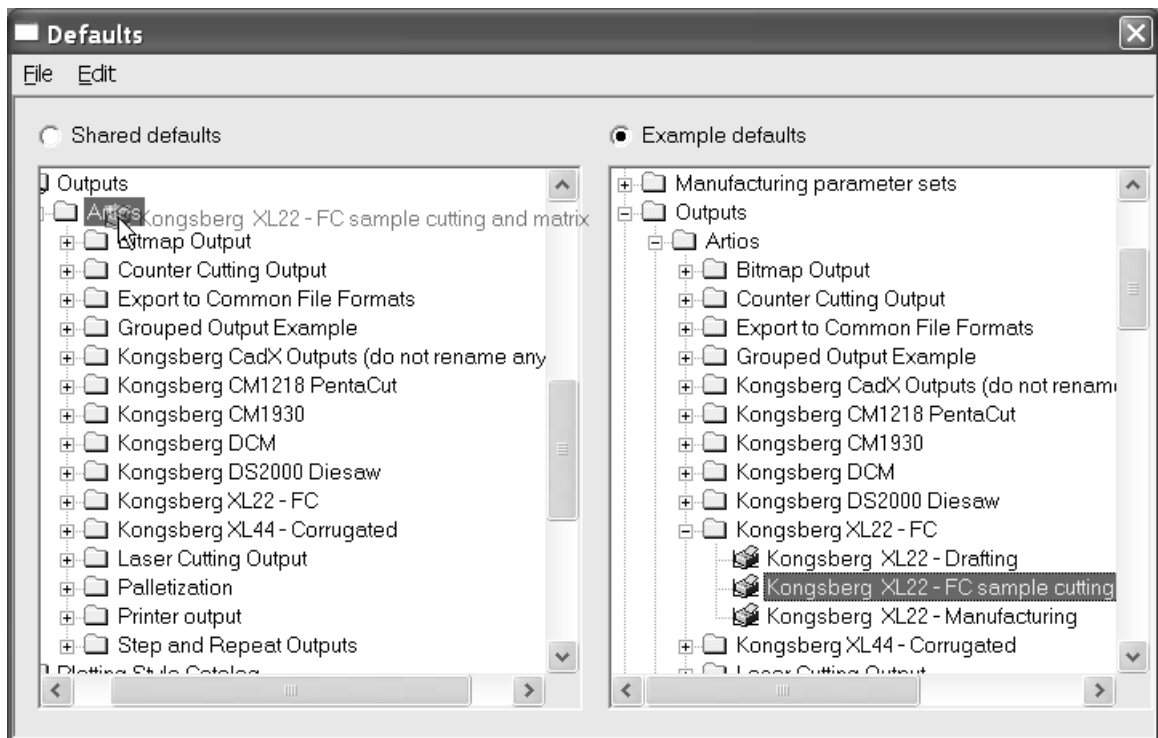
Defaults

File Edit

Shared defaults

Outputs
Artios Kongsberg XL22 - FC sample cutting and matrix
Bitmap Output
Counter Cutting Output
Export to Common File Formats
Grouped Output Example
Kongsberg CadX Outputs (do not rename any
Kongsberg CM1218 PentaCut
Kongsberg CM1930
Kongsberg DCM
Kongsberg DS2000 Diesaw
Kongsberg XL22 - FC
Kongsberg XL44 - Corrugated
Laser Cutting Output
Palletization
Printer output
Step and Repeat Outputs
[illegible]

Example defaults

Manufacturing parameter sets
Outputs
Artios
Bitmap Output
Counter Cutting Output
Export to Common File Formats
Grouped Output Example
Kongsberg CadX Outputs (do not renam
Kongsberg CM1218 PentaCut
Kongsberg CM1930
Kongsberg DCM
Kongsberg DS2000 Diesaw
Kongsberg XL22 - FC
Kongsberg XL22 - Drafting
Kongsberg XL22 - FC sample cutting
Kongsberg XL22 - Manufacturing
Kongsberg XL44 - Corrugated
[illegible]